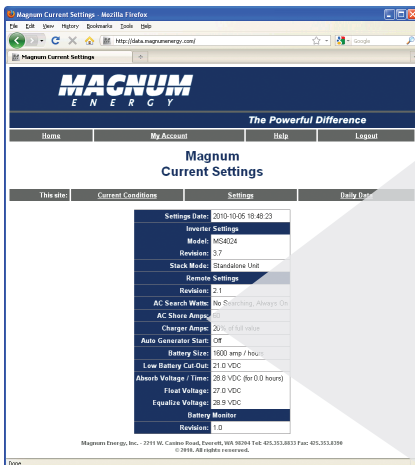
Magnum Current Settings - Mozilla Firefox

File Edit View History Bookmarks Tools Help

http://data.magnumenergy.com/

Google

Magnum Current Settings

MAGNUM
ENERGY

The Powerful Difference

Home | My Account | Help | Logout

Magnum
Current Settings

This site: | Current Conditions | Settings | Daily Data

| | |
|---|---|
| Settings Date: | 2010-10-05 18:48:23 |
| Inverter Settings | |
| Model: | MS4024 |
| Revision: | 3.7 |
| Stack Mode: | Standalone Unit |
| Remote Settings | |
| Revision: | 2.1 |
| AC Search Watts: | No Searching, Always On |
| AC Shore Amps: | 30 |
| Charger Amps: | 20% of full value |
| Auto Generator Start: | Off |
| Battery Size: | 1600 amp / hours |
| Low Battery Cut-Out: | 21.0 VDC |
| Absorb Voltage / Time: | 28.8 VDC (for 0.0 hours) |
| Float Voltage: | 27.0 VDC |
| Equalize Voltage: | 28.9 VDC |
| Battery Monitor | |
| Revision: | 1.0 |

Magnum Energy, Inc. - 2211 W. Casino Road, Everett, WA 98204 Tel: 425.353.8833 Fax: 425.353.8390
© 2008. All rights reserved.

Done